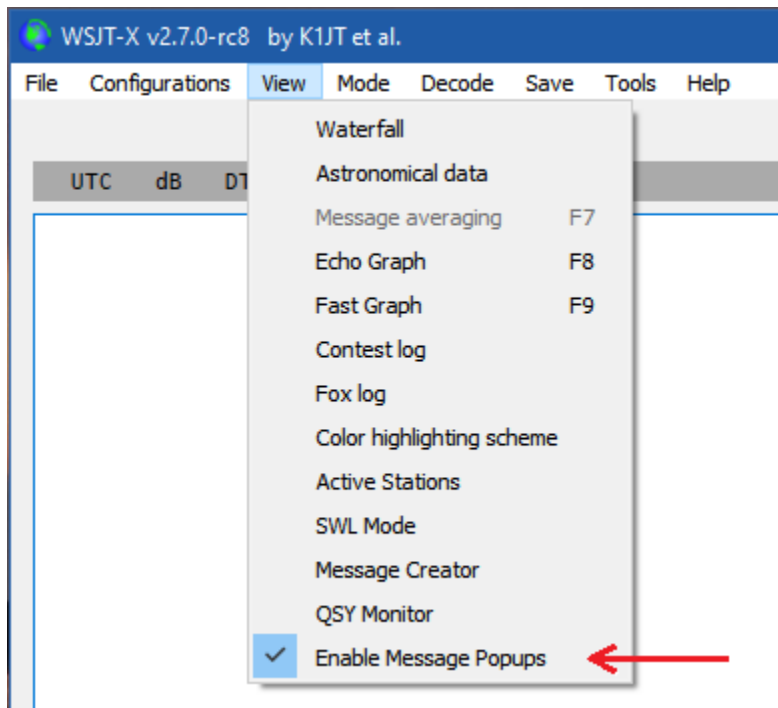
WSJT-X v2.7.0-rc8 by K1JT et al.

File Configurations View Mode Decode Save Tools Help

UTC dB DT

Waterfall
Astronomical data
Message averaging F7
Echo Graph F8
Fast Graph F9
Contest log
Fox log
Color highlighting scheme
Active Stations
SWL Mode
Message Creator
QSY Monitor
Enable Message Popups